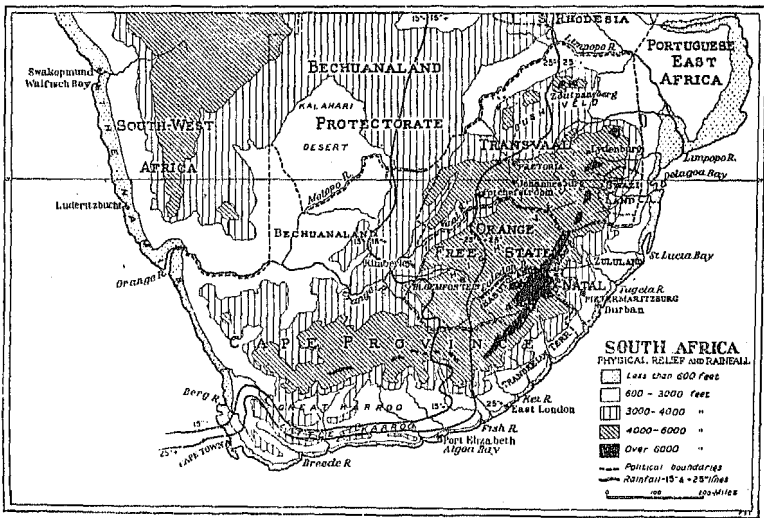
S. RHODESIA
15" 15"
Limpopo R.
PORTUGUESE EAST AFRICA
25" 25"
Zoutpansberg
BECHUANALAND
Swakopmund
Walfisch Bay
KALAHARI
PROTECTORATE
SOUTH-WEST
DESERT
TRANSVAAL
AFRICA
Pretoria
Lydenburg
Limpopo R.
Johannesburg
SWAZI
Delagoa Bay
Potchefstroom
Molopo R.
Luderitzbucht
Vaal R.
BECHUANALAND
ORANGE
15"
FREE
STATE
Kimberley
St. Lucia Bay
Orange R.
ZULULAND
BLOEMFONTEIN
NATAL
Tugela R.
PIETERMARITZBURG
Durban
CAPE PROVINCE
SOUTH AFRICA
PHYSICAL RELIEF AND RAINFALL
Less than 600 feet
600 - 3000 feet
3000 - 4000 "
4000 - 6000 "
Over 6000 "
Political boundaries
Rainfall - 15" & 25" lines
Berg R.
GREAT KAROO
Kei R.
East London
25"
Fish R.
15"
CAPE TOWN
Port Elizabeth
Algoa Bay
Breede R.
0 100 200 Miles